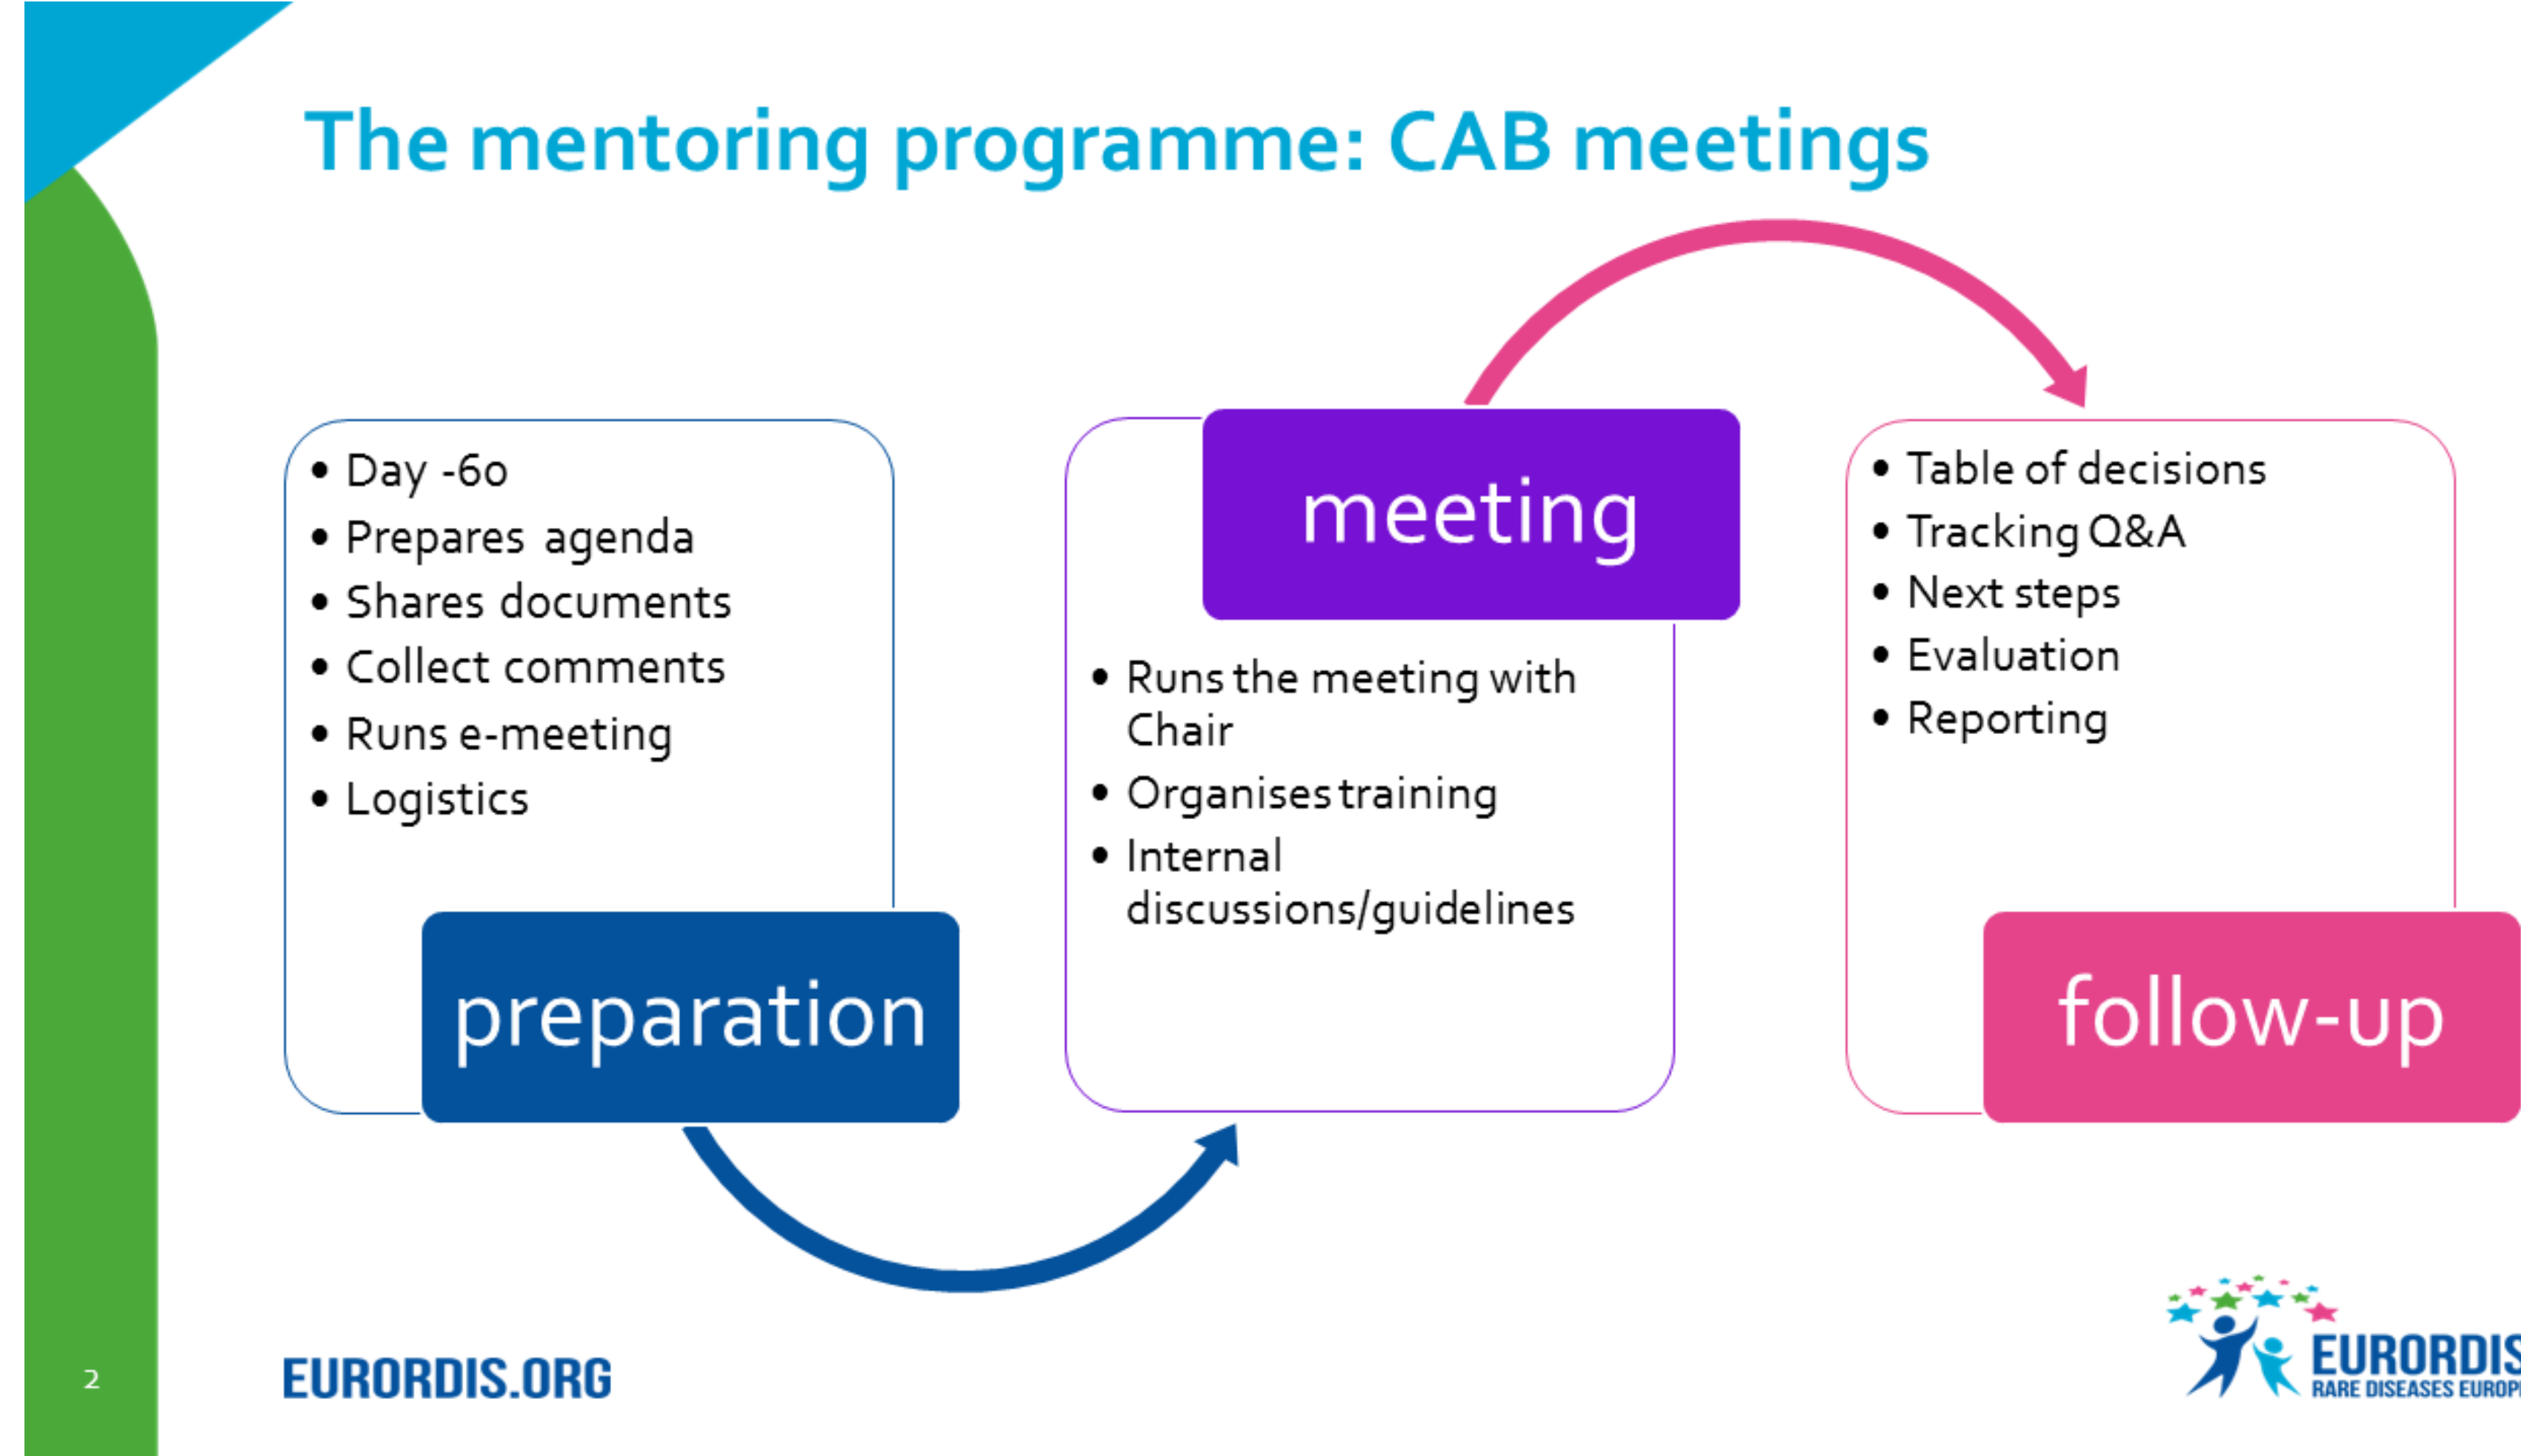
The mentoring programme: CAB meetings

- Day -60
- Prepares agenda
- Shares documents
- Collect comments
- Runs e-meeting
- Logistics

preparation

meeting

- Runs the meeting with Chair
- Organises training
- Internal discussions/guidelines

- Table of decisions
- Tracking Q&A
- Next steps
- Evaluation
- Reporting

follow-up

2

EURORDIS.ORG

EURORDIS
RARE DISEASES EUROP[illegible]